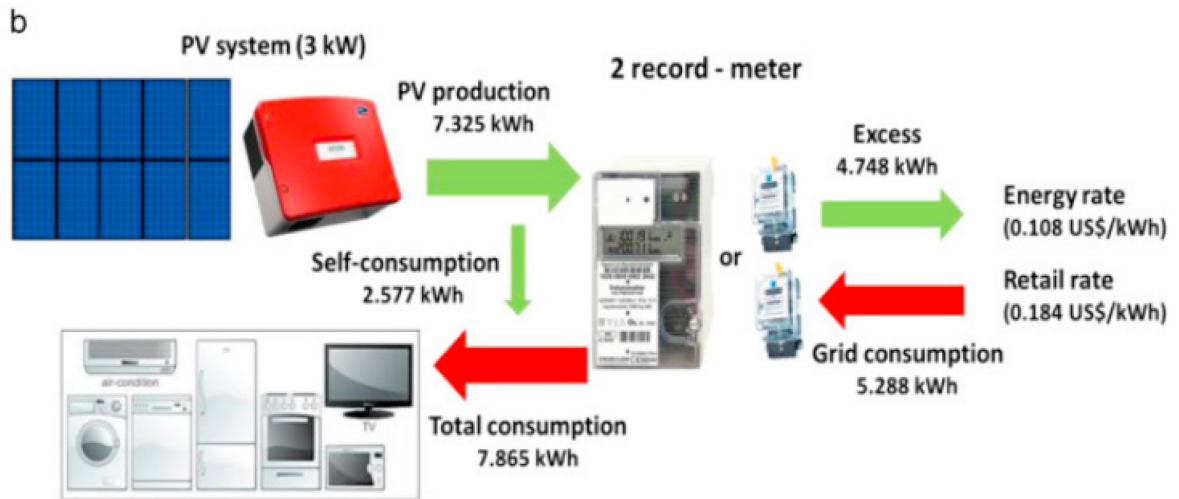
b

PV system (3 kW)

PV production
7.325 kWh

2 record - meter

Excess
4.748 kWh

Energy rate
(0.108 US$/kWh)

Self-consumption
2.577 kWh

or

Retail rate
(0.184 US$/kWh)

Grid consumption
5.288 kWh

air-condition

TV

Total consumption
7.865 kWh